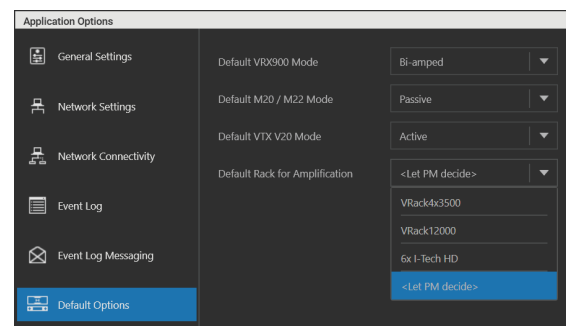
Application Options

General Settings

Network Settings

Network Connectivity

Event Log

Event Log Messaging

Default Options

Default VRX900 Mode | Bi-amped

Default M20 / M22 Mode | Passive

Default VTX V20 Mode | Active

Default Rack for Amplification | <Let PM decide>

VRack4x3500

VRack12000

6x I-Tech HD

<Let PM decide>